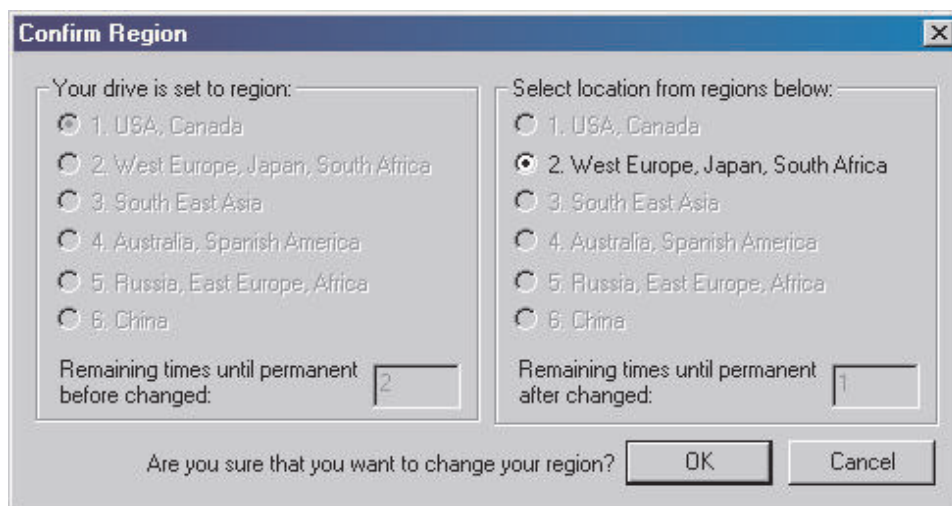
Confirm Region

Your drive is set to region:

1. USA, Canada

2. West Europe, Japan, South Africa

3. South East Asia

4. Australia, Spanish America

5. Russia, East Europe, Africa

6. China

Remaining times until permanent before changed: 2

Select location from regions below:

1. USA, Canada

2. West Europe, Japan, South Africa

3. South East Asia

4. Australia, Spanish America

5. Russia, East Europe, Africa

6. China

Remaining times until permanent after changed: 1

Are you sure that you want to change your region?

OK

Cancel